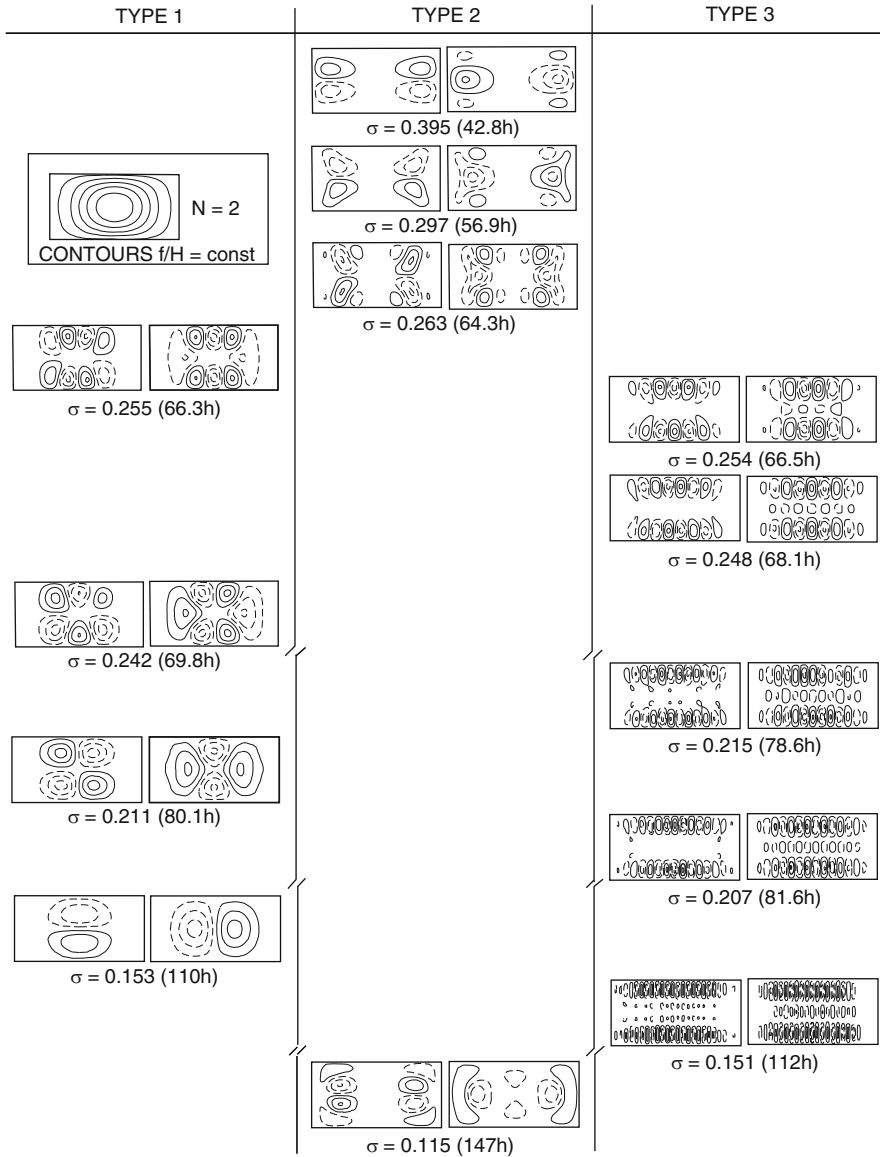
TYPE 1

N = 2
CONTOURS f/H = const

$\sigma$ = 0.255 (66.3h)

$\sigma$ = 0.242 (69.8h)

$\sigma$ = 0.211 (80.1h)

$\sigma$ = 0.153 (110h)

TYPE 2

$\sigma$ = 0.395 (42.8h)

$\sigma$ = 0.297 (56.9h)

$\sigma$ = 0.263 (64.3h)

$\sigma$ = 0.115 (147h)

TYPE 3

$\sigma$ = 0.254 (66.5h)

$\sigma$ = 0.248 (68.1h)

$\sigma$ = 0.215 (78.6h)

$\sigma$ = 0.207 (81.6h)

$\sigma$ = 0.151 (112h)